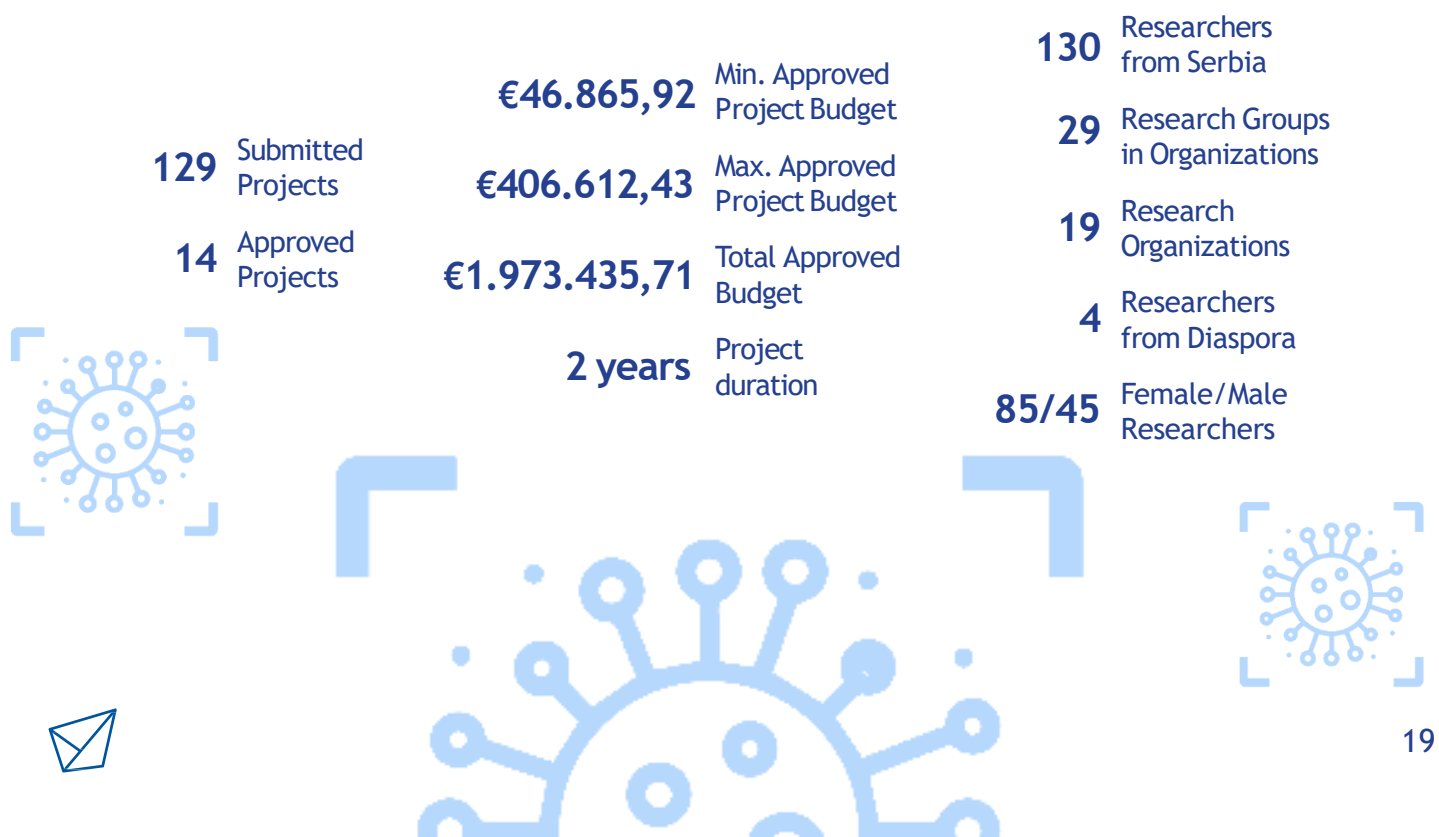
129 Submitted Projects

14 Approved Projects

€46.865,92 Min. Approved Project Budget

€406.612,43 Max. Approved Project Budget

€1.973.435,71 Total Approved Budget

2 years Project duration

130 Researchers from Serbia

29 Research Groups in Organizations

19 Research Organizations

4 Researchers from Diaspora

85/45 Female/Male Researchers

19